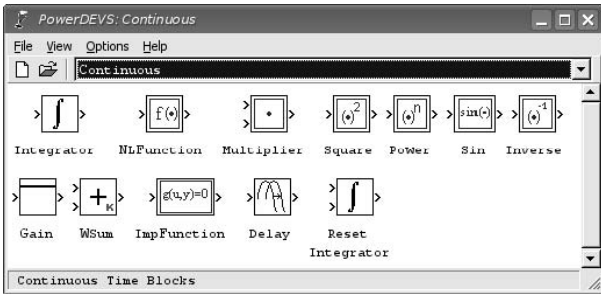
PowerDEVS: Continuous

File View Options Help

Continuous

$\int$ Integrator

f(•) NLFunction

• Multiplier

$(\cdot)^2$ Square

$(\cdot)^n$ Power

sin(•) Sin

$(\cdot)^{-1}$ Inverse

Gain

$+_K$ WSum

g(u,y)=0 ImpFunction

Delay

$\int$ Reset Integrator

Continuous Time Blocks